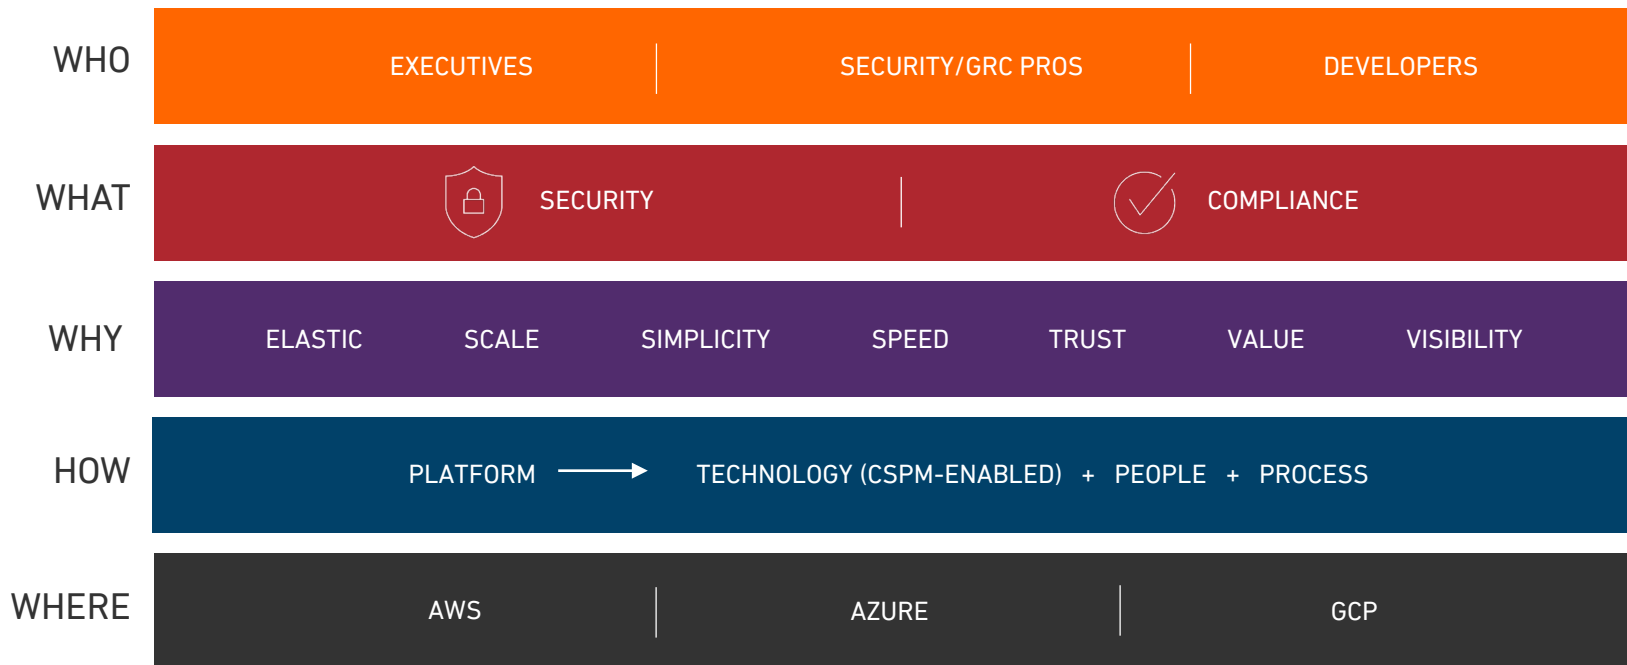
WHO EXECUTIVES | SECURITY/GRC PROS | DEVELOPERS

WHAT SECURITY | COMPLIANCE

WHY ELASTIC SCALE SIMPLICITY SPEED TRUST VALUE VISIBILITY

HOW PLATFORM → TECHNOLOGY (CSPM-ENABLED) + PEOPLE + PROCESS

WHERE AWS | AZURE | GCP